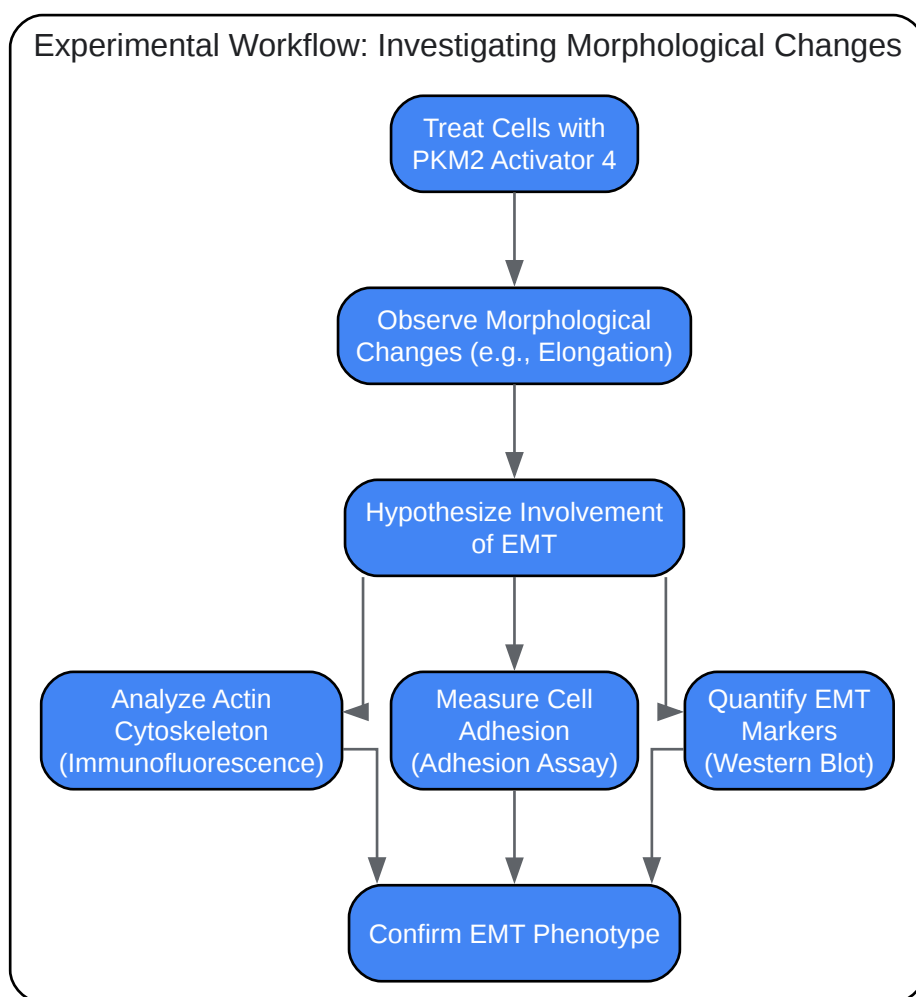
Experimental Workflow: Investigating Morphological Changes

Treat Cells with PKM2 Activator 4

Observe Morphological Changes (e.g., Elongation)

Hypothesize Involvement of EMT

Analyze Actin Cytoskeleton (Immunofluorescence)

Measure Cell Adhesion (Adhesion Assay)

Quantify EMT Markers (Western Blot)

Confirm EMT Phenotype